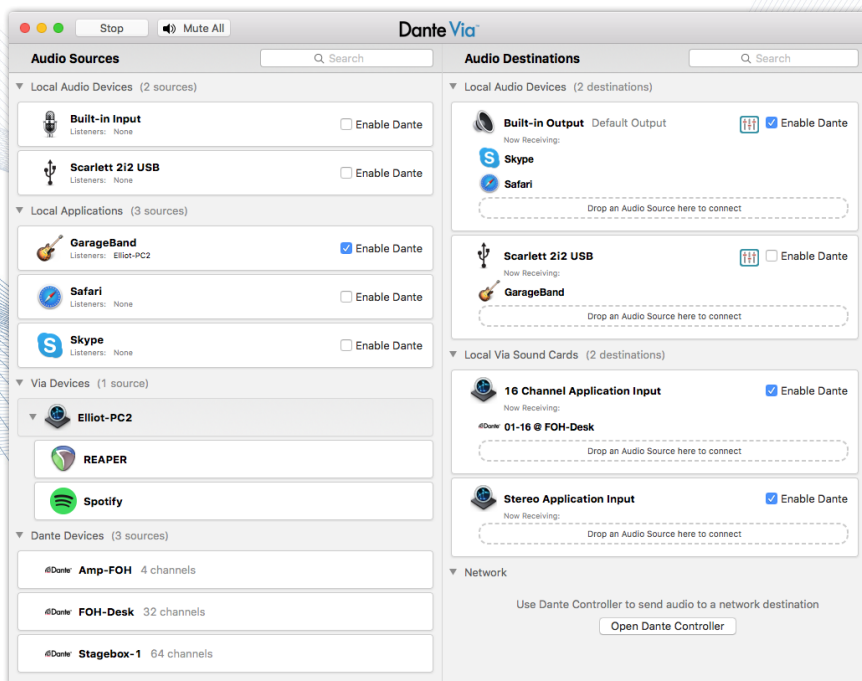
Stop Mute All

Dante Via

Audio Sources

Search

Local Audio Devices (2 sources)

Built-in Input
Listeners: None
Enable Dante

Scarlett 2i2 USB
Listeners: None
Enable Dante

Local Applications (3 sources)

GarageBand
Listeners: Elliot-PC2
Enable Dante

Safari
Listeners: None
Enable Dante

Skype
Listeners: None
Enable Dante

Via Devices (1 source)

Elliot-PC2

REAPER

Spotify

Dante Devices (3 sources)

Dante Amp-FOH 4 channels

Dante FOH-Desk 32 channels

Dante Stagebox-1 64 channels

Audio Destinations

Search

Local Audio Devices (2 destinations)

Built-in Output Default Output
Enable Dante
Now Receiving:
Skype
Safari
Drop an Audio Source here to connect

Scarlett 2i2 USB
Enable Dante
Now Receiving:
GarageBand
Drop an Audio Source here to connect

Local Via Sound Cards (2 destinations)

16 Channel Application Input
Enable Dante
Now Receiving:
Dante 01-16 @ FOH-Desk
Drop an Audio Source here to connect

Stereo Application Input
Enable Dante
Now Receiving:
Drop an Audio Source here to connect

Network

Use Dante Controller to send audio to a network destination

Open Dante Controller